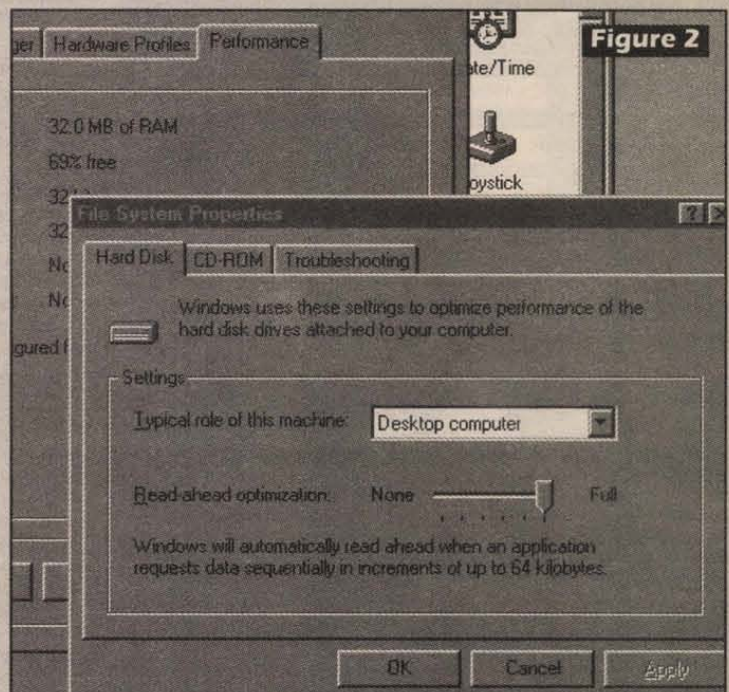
ger Hardware Profiles Performance

ate/Time

Figure 2

32.0 MB of RAM

69% free

32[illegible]

32

No

No

gured

oystick

File System Properties

Hard Disk CD-ROM Troubleshooting

Windows uses these settings to optimize performance of the hard disk drives attached to your computer.

Settings

Typical role of this machine: Desktop computer

Read-ahead optimization: None Full

Windows will automatically read ahead when an application requests data sequentially in increments of up to 64 kilobytes.

OK Cancel Apply